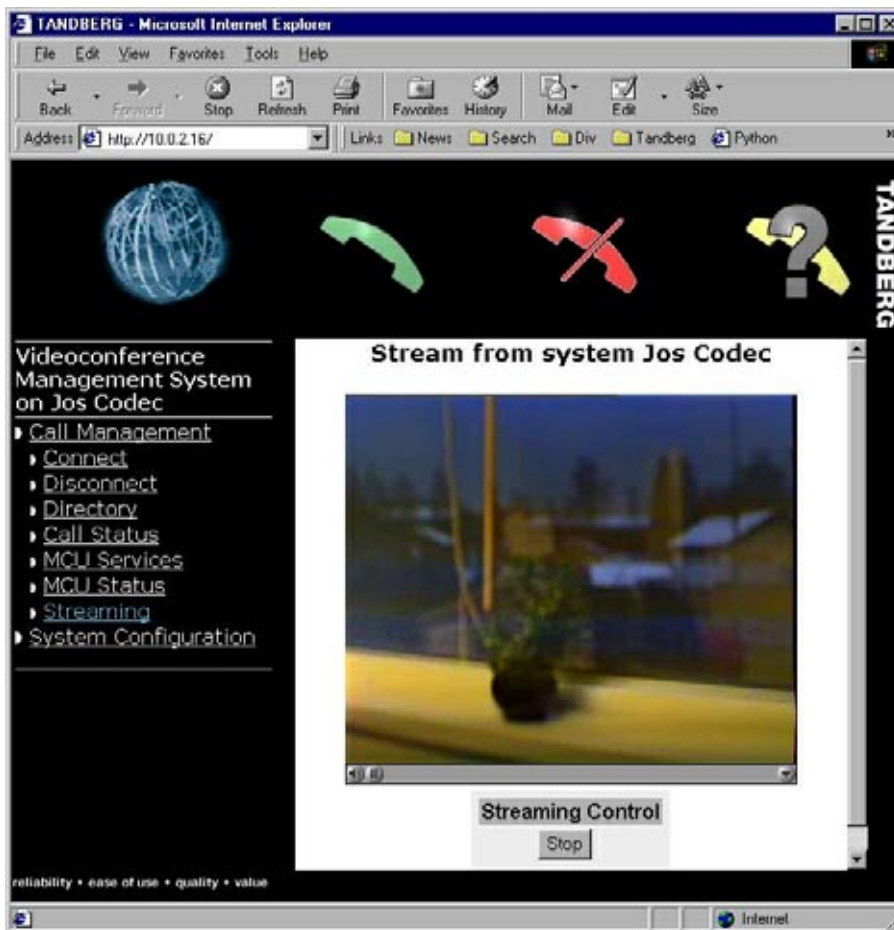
TANDBERG - Microsoft Internet Explorer

File Edit View Favorites Tools Help

Back Forward Stop Refresh Print Favorites History Mail Edit Size

Address http://10.0.2.16/

Links News Search Div Tandberg Python

TANDBERG

Videoconference Management System on Jos Codec

Call Management
Connect
Disconnect
Directory
Call Status
MCU Services
MCU Status
Streaming
System Configuration

Stream from system Jos Codec

Streaming Control

Stop

reliability • ease of use • quality • value

Internet